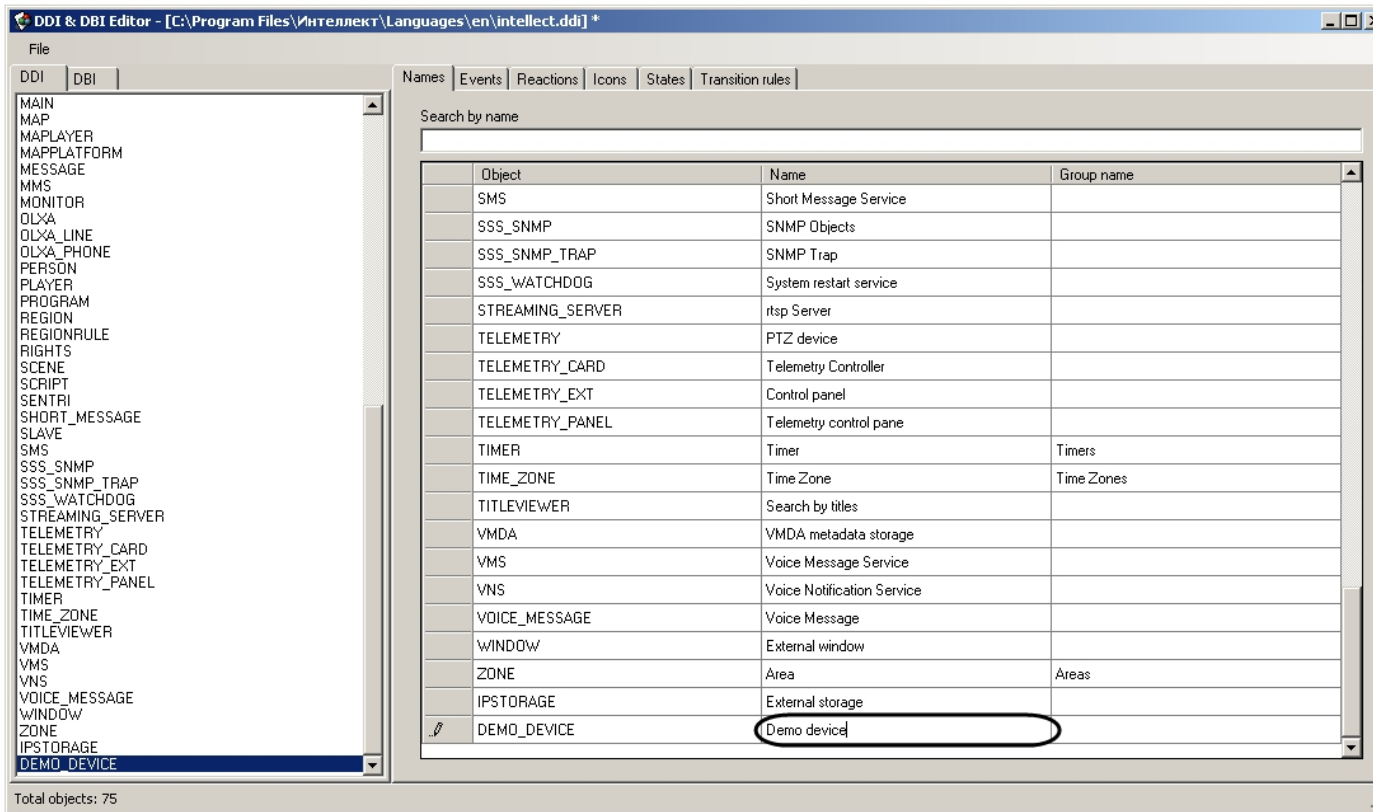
DDI & DBI Editor - [C:\Program Files\Интеллект\Languages\en\intellect.ddi] *

File

DDI | DBI

MAIN
MAP
MAPLAYER
MAPPLATFORM
MESSAGE
MMS
MONITOR
OLXA
OLXA_LINE
OLXA_PHONE
PERSON
PLAYER
PROGRAM
REGION
REGIONRULE
RIGHTS
SCENE
SCRIPT
SENTRI
SHORT_MESSAGE
SLAVE
SMS
SSS_SNMP
SSS_SNMP_TRAP
SSS_WATCHDOG
STREAMING_SERVER
TELEMETRY
TELEMETRY_CARD
TELEMETRY_EXT
TELEMETRY_PANEL
TIMER
TIME_ZONE
TITLEVIEWER
VMDA
VMS
VNS
VOICE_MESSAGE
WINDOW
ZONE
IPSTORAGE
DEMO_DEVICE

Names | Events | Reactions | Icons | States | Transition rules

Search by name

| Object | Name | Group name |
|---|---|---|
| SMS | Short Message Service | |
| SSS_SNMP | SNMP Objects | |
| SSS_SNMP_TRAP | SNMP Trap | |
| SSS_WATCHDOG | System restart service | |
| STREAMING_SERVER | rtsp Server | |
| TELEMETRY | PTZ device | |
| TELEMETRY_CARD | Telemetry Controller | |
| TELEMETRY_EXT | Control panel | |
| TELEMETRY_PANEL | Telemetry control pane | |
| TIMER | Timer | Timers |
| TIME_ZONE | Time Zone | Time Zones |
| TITLEVIEWER | Search by titles | |
| VMDA | VMDA metadata storage | |
| VMS | Voice Message Service | |
| VNS | Voice Notification Service | |
| VOICE_MESSAGE | Voice Message | |
| WINDOW | External window | |
| ZONE | Area | Areas |
| IPSTORAGE | External storage | |
| DEMO_DEVICE | Demo device | |

Total objects: 75